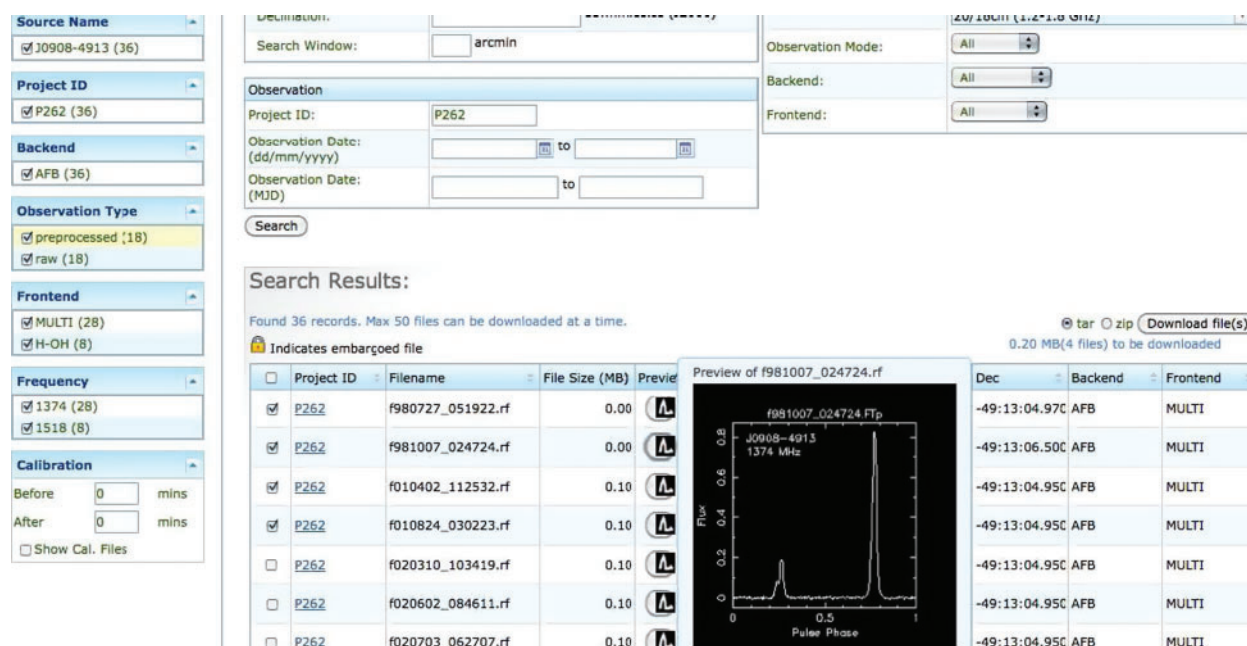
Source Name
☑J0908-4913 (36)

Project ID
☑P262 (36)

Backend
☑AFB (36)

Observation Type
☑preprocessed (18)
☑raw (18)

Frontend
☑MULTI (28)
☑H-OH (8)

Frequency
☑1374 (28)
☑1518 (8)

Calibration
Before 0 mins
After 0 mins
☐Show Cal. Files

Declination: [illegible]
Search Window: arcmin

20/10cm (1.2-1.8 GHz)
Observation Mode: All
Backend: All
Frontend: All

Observation
Project ID: P262
Observation Date: (dd/mm/yyyy) to
Observation Date: (MJD) to

Search

Search Results:

Found 36 records. Max 50 files can be downloaded at a time.
Indicates embargoed file

⊙tar ○zip Download file(s)
0.20 MB(4 files) to be downloaded

| ☐ | Project ID | Filename | File Size (MB) | Previe | Dec | Backend | Frontend |
|---|---|---|---|---|---|---|---|
| ☑ | P262 | f980727_051922.rf | 0.00 | | -49:13:04.970 | AFB | MULTI |
| ☑ | P262 | f981007_024724.rf | 0.00 | | -49:13:06.500 | AFB | MULTI |
| ☑ | P262 | f010402_112532.rf | 0.10 | | -49:13:04.950 | AFB | MULTI |
| ☑ | P262 | f010824_030223.rf | 0.10 | | -49:13:04.950 | AFB | MULTI |
| ☐ | P262 | f020310_103419.rf | 0.10 | | -49:13:04.950 | AFB | MULTI |
| ☐ | P262 | f020602_084611.rf | 0.10 | | -49:13:04.950 | AFB | MULTI |
| ☐ | P262 | f020703_062707.rf | 0.10 | | -49:13:04.950 | AFB | MULTI |

Preview of f981007_024724.rf
f981007_024724 FTp
J0908-4913
1374 MHz
Flux
0.8
0.6
0.4
0.2
0
0
0.5
1
Pulse Phase